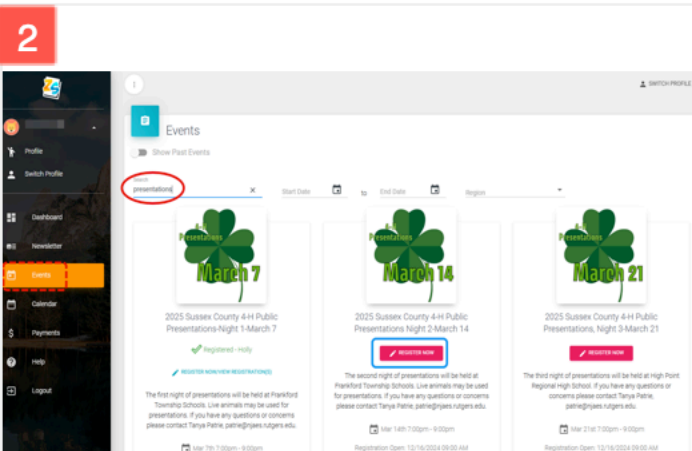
2

SWITCH PROFILE

Profile
Switch Profile
Dashboard
Newsletter
Events
Calendar
Payments
Help
Logout

Events

Show Past Events

Search
presentations

Start Date

to

End Date

Region

Presentations
March 7

2025 Sussex County 4-H Public Presentations-Night 1-March 7

Registered - Holly

REGISTER NOW/VIEW REGISTRATION(S)

The first night of presentations will be held at Frankford Township Schools. Live animals may be used for presentations. If you have any questions or concerns please contact Tanya Patrie, patrie@njaes.rutgers.edu.

Mar 7th 7:00pm - 9:00pm

Presentations
March 14

2025 Sussex County 4-H Public Presentations Night 2-March 14

REGISTER NOW

The second night of presentations will be held at Frankford Township Schools. Live animals may be used for presentations. If you have any questions or concerns please contact Tanya Patrie, patrie@njaes.rutgers.edu

Mar 14th 7:00pm - 9:00pm

Registration Open: 12/16/2024 09:00 AM

Presentations
March 21

2025 Sussex County 4-H Public Presentations, Night 3-March 21

REGISTER NOW

The third night of presentations will be held at High Point Regional High School. If you have any questions or concerns please contact Tanya Patrie, patrie@njaes.rutgers.edu

Mar 21st 7:00pm - 9:00pm

Registration Open: 12/16/2024 09:00 AM